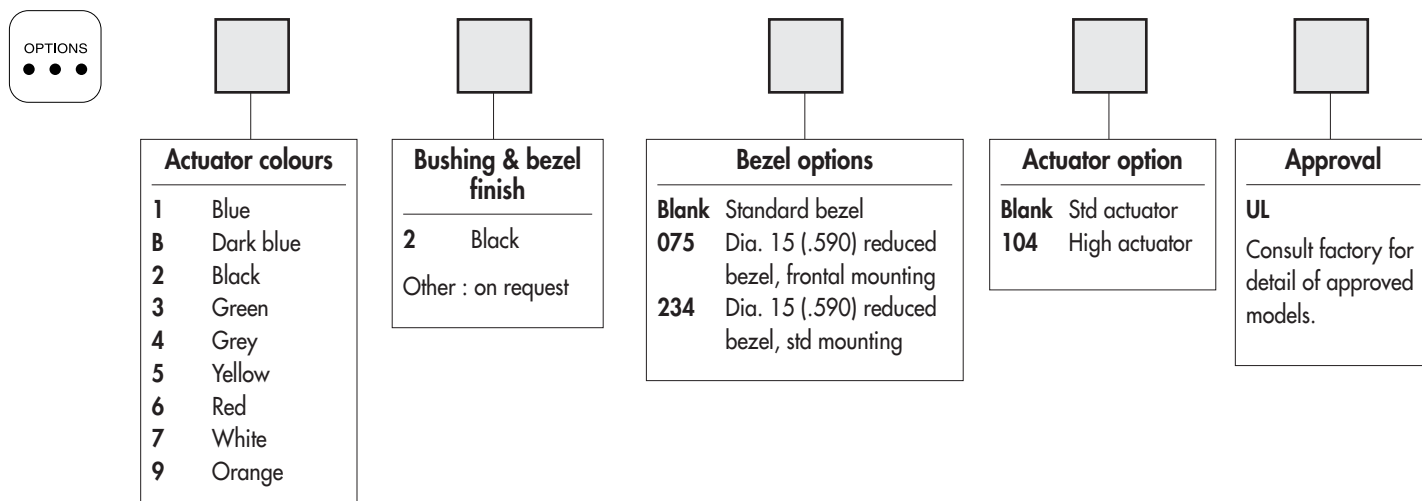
OPTIONS

Actuator colours

1 Blue
B Dark blue
2 Black
3 Green
4 Grey
5 Yellow
6 Red
7 White
9 Orange

Bushing & bezel finish

2 Black

Other : on request

Bezel options

Blank Standard bezel
075 Dia. 15 (.590) reduced bezel, frontal mounting
234 Dia. 15 (.590) reduced bezel, std mounting

Actuator option

Blank Std actuator
104 High actuator

Approval

UL

Consult factory for detail of approved models.